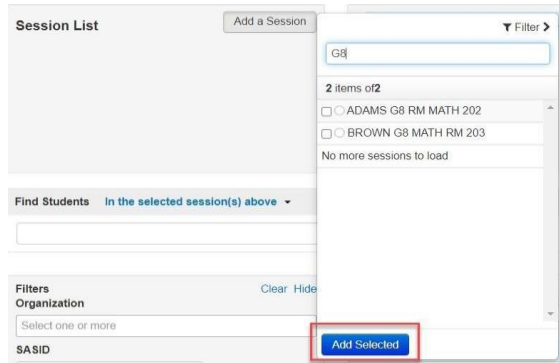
Session List

Add a Session

Filter >

G8

2 items of2

ADAMS G8 RM MATH 202

BROWN G8 MATH RM 203

No more sessions to load

Find Students In the selected session(s) above ▾

Filters

Clear Hide

Organization

Select one or more

SASID

Add Selected